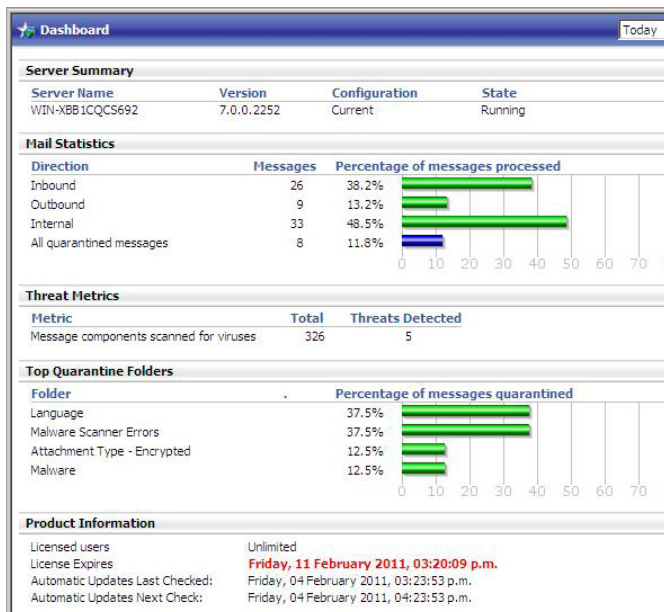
Dashboard

Today

Server Summary

| Server Name | Version | Configuration | State |
|---|---|---|---|
| WIN-XBB1CQCS692 | 7.0.0.2252 | Current | Running |

Mail Statistics

| Direction | Messages | Percentage of messages processed |
|---|---|---|
| Inbound | 26 | 38.2% |
| Outbound | 9 | 13.2% |
| Internal | 33 | 48.5% |
| All quarantined messages | 8 | 11.8% |

0 10 20 30 40 50 60 70

Threat Metrics

| Metric | Total | Threats Detected |
|---|---|---|
| Message components scanned for viruses | 326 | 5 |

Top Quarantine Folders

| Folder | . | Percentage of messages quarantined |
|---|---|---|
| Language | | 37.5% |
| Malware Scanner Errors | | 37.5% |
| Attachment Type - Encrypted | | 12.5% |
| Malware | | 12.5% |

0 10 20 30 40 50 60 70

Product Information

| | |
|---|---|
| Licensed users | Unlimited |
| License Expires | Friday, 11 February 2011, 03:20:09 p.m. |
| Automatic Updates Last Checked: | Friday, 04 February 2011, 03:23:53 p.m. |
| Automatic Updates Next Check: | Friday, 04 February 2011, 04:23:53 p.m. |